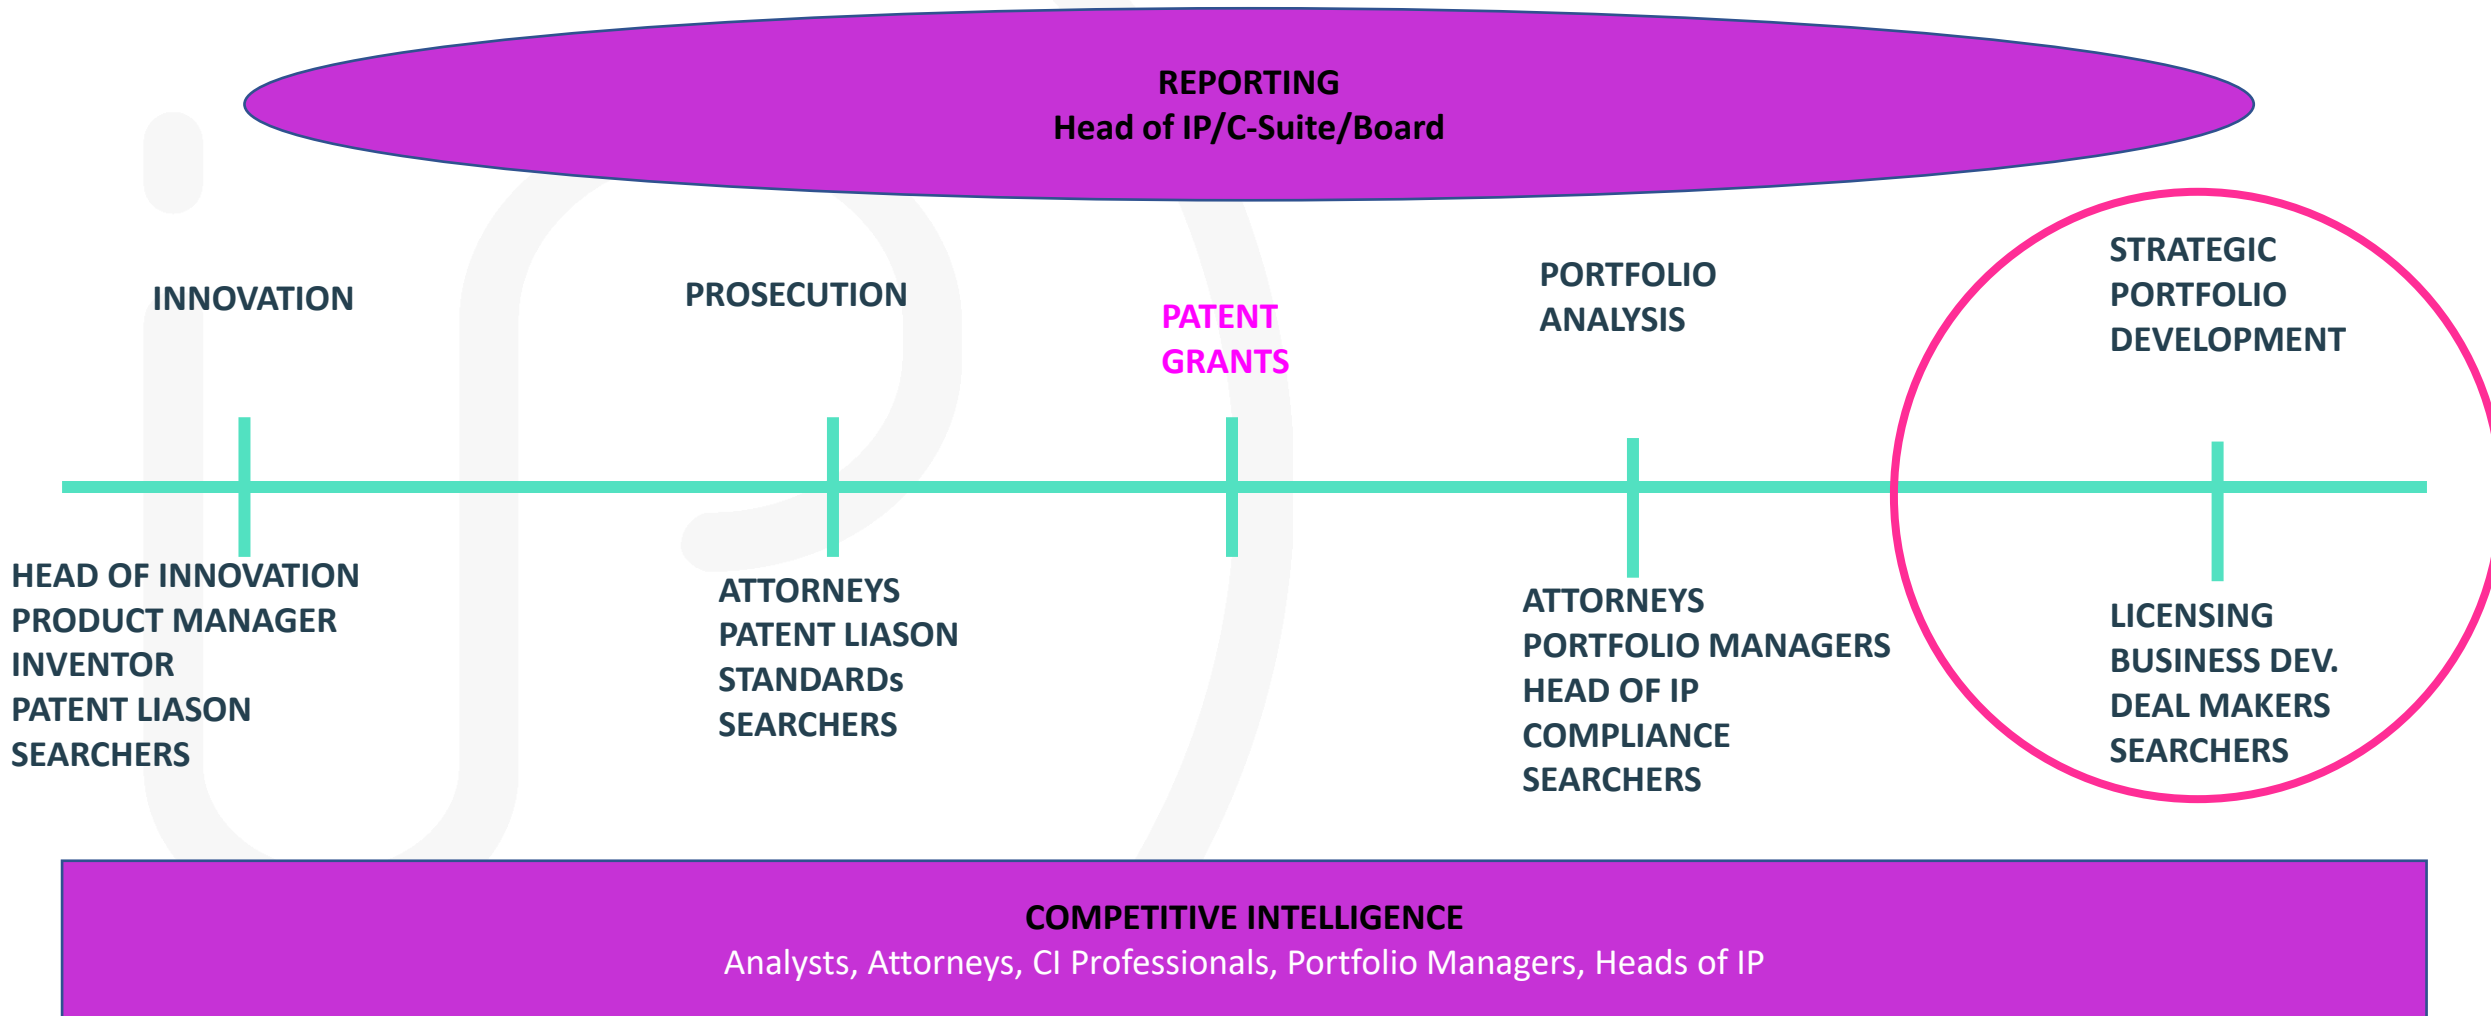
REPORTING
Head of IP/C-Suite/Board

INNOVATION

PROSECUTION

PATENT GRANTS

PORTFOLIO ANALYSIS

STRATEGIC PORTFOLIO DEVELOPMENT

HEAD OF INNOVATION
PRODUCT MANAGER
INVENTOR
PATENT LIASON
SEARCHERS

ATTORNEYS
PATENT LIASON
STANDARDs
SEARCHERS

ATTORNEYS
PORTFOLIO MANAGERS
HEAD OF IP
COMPLIANCE
SEARCHERS

LICENSING
BUSINESS DEV.
DEAL MAKERS
SEARCHERS

COMPETITIVE INTELLIGENCE
Analysts, Attorneys, CI Professionals, Portfolio Managers, Heads of IP